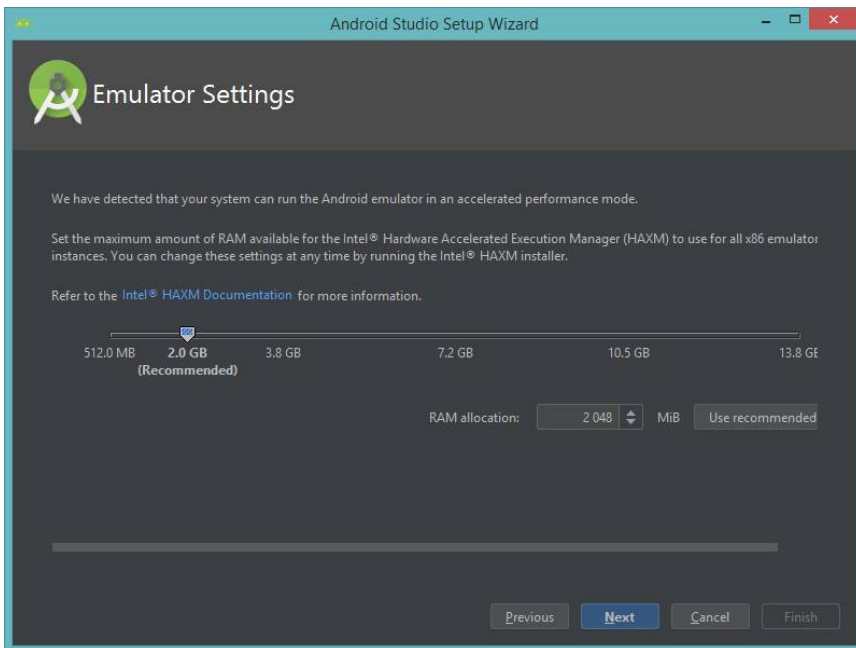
Android Studio Setup Wizard

Emulator Settings

We have detected that your system can run the Android emulator in an accelerated performance mode.

Set the maximum amount of RAM available for the Intel® Hardware Accelerated Execution Manager (HAXM) to use for all x86 emulator instances. You can change these settings at any time by running the Intel® HAXM installer.

Refer to the Intel® HAXM Documentation for more information.

512.0 MB
2.0 GB
(Recommended)
3.8 GB
7.2 GB
10.5 GB
13.8 GE

RAM allocation: 2 048 MiB Use recommended

Previous Next Cancel Finish